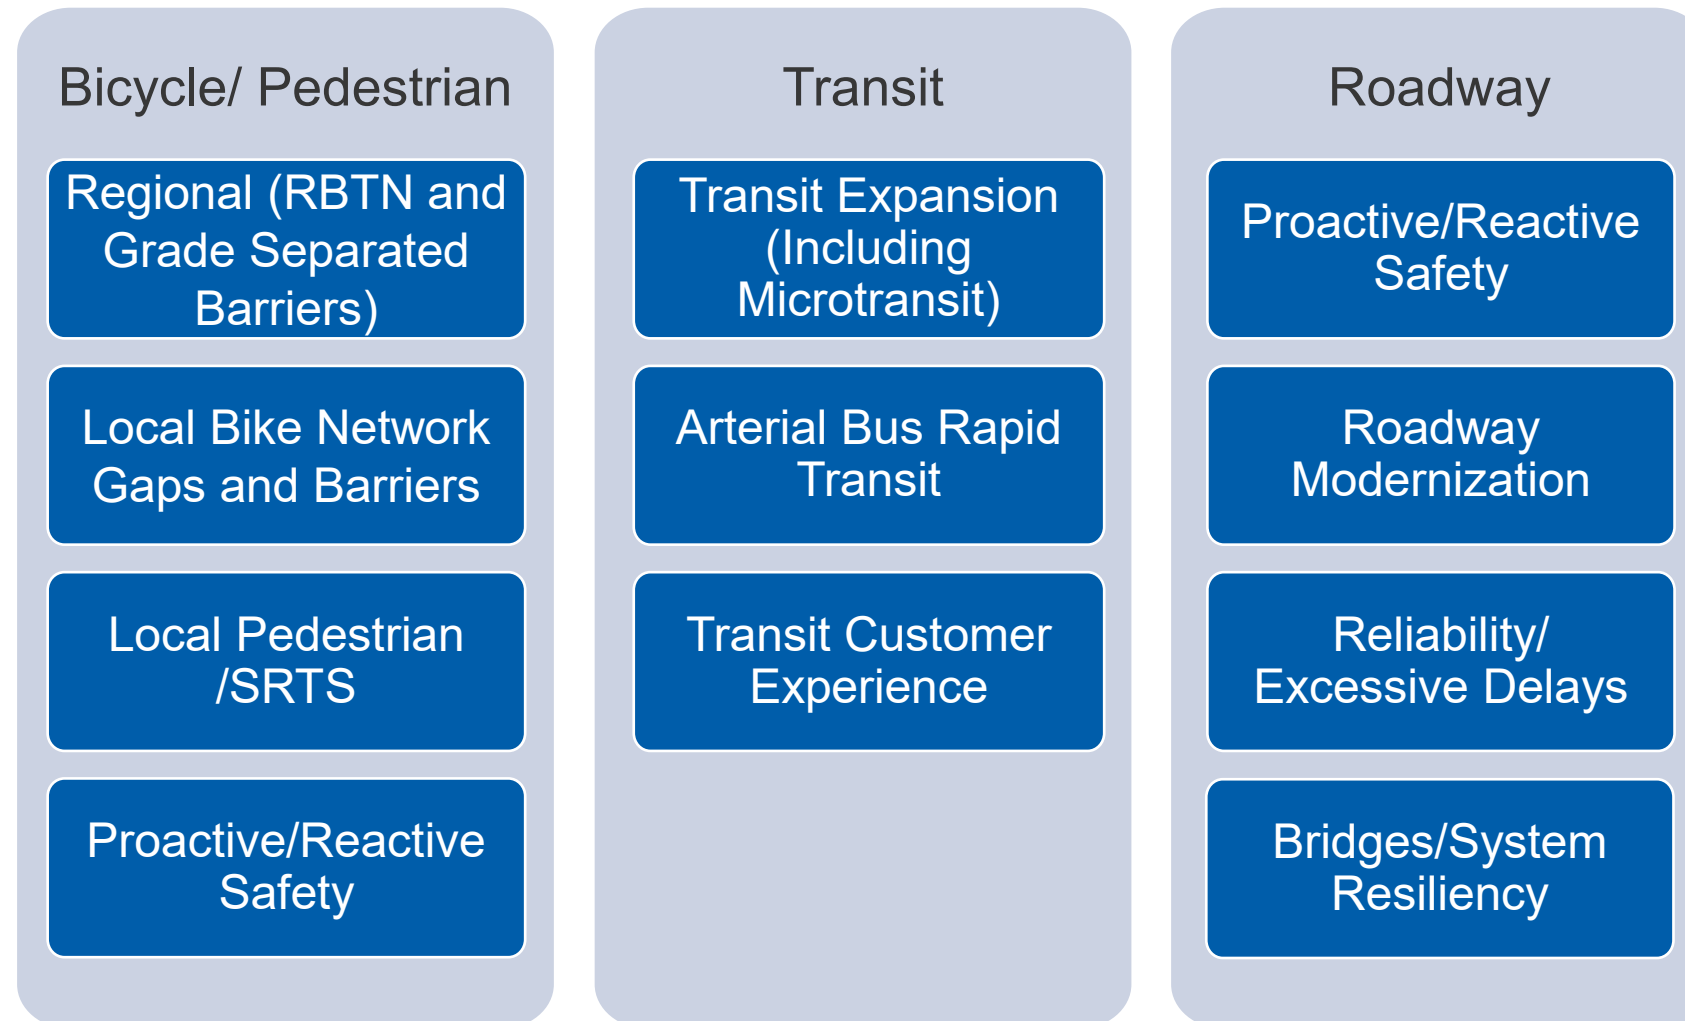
Bicycle/ Pedestrian

Regional (RBTN and Grade Separated Barriers)

Local Bike Network Gaps and Barriers

Local Pedestrian /SRTS

Proactive/Reactive Safety

Transit

Transit Expansion (Including Microtransit)

Arterial Bus Rapid Transit

Transit Customer Experience

Roadway

Proactive/Reactive Safety

Roadway Modernization

Reliability/ Excessive Delays

Bridges/System Resiliency